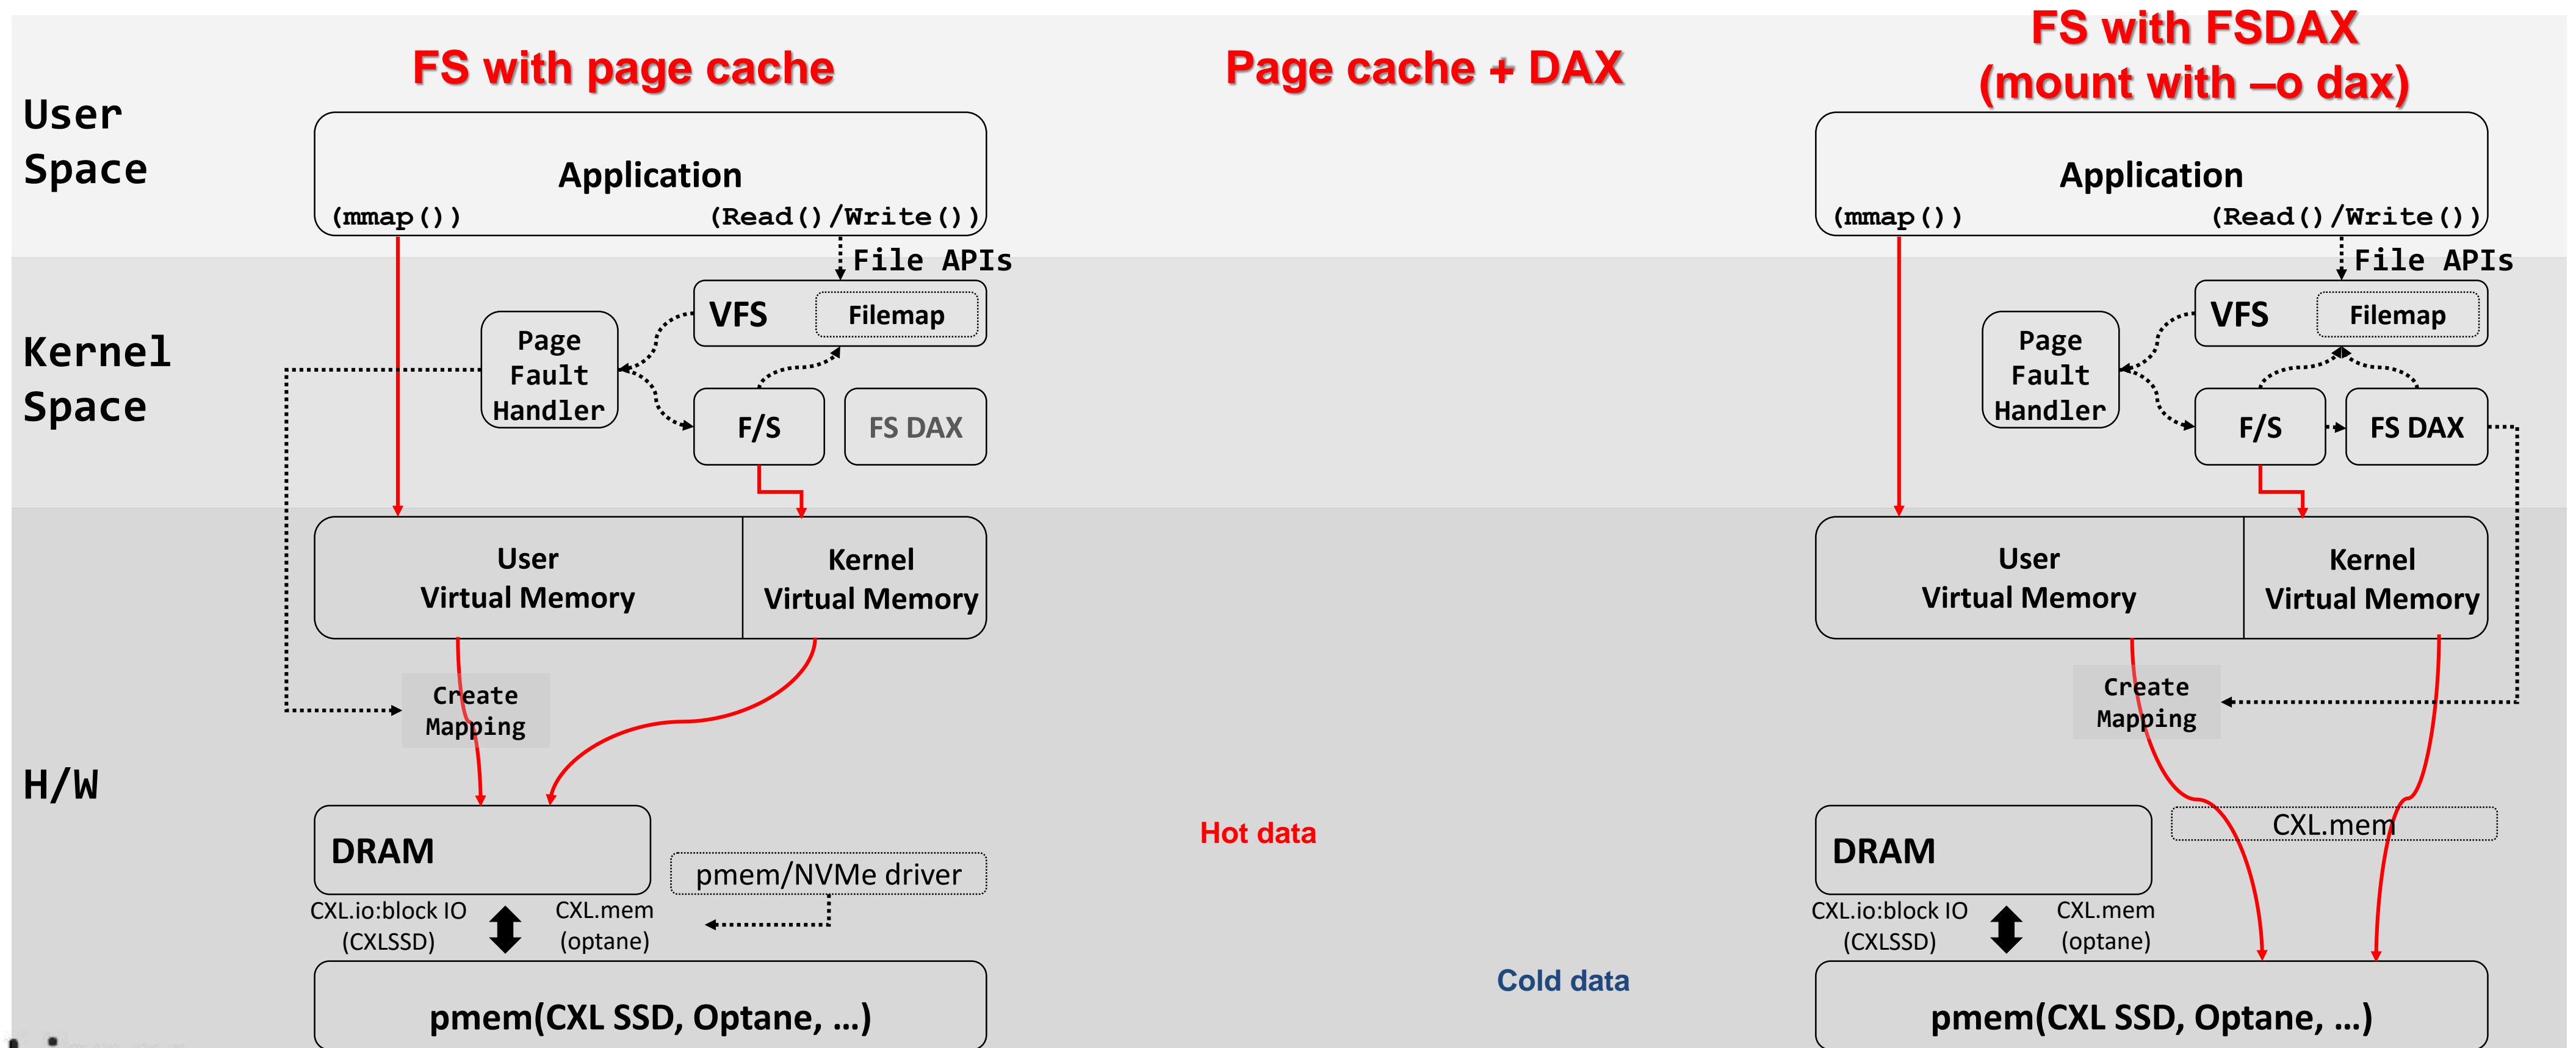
User Space

Kernel Space

H/W

FS with page cache

Application
(mmap()) (Read()/Write())
File APIs
VFS Filemap
Page Fault Handler
F/S FS DAX
User Virtual Memory
Kernel Virtual Memory
Create Mapping
DRAM
pmem/NVMe driver
CXL.io:block IO (CXLSSD)
CXL.mem (optane)
pmem(CXL SSD, Optane, …)

Page cache + DAX

Hot data

Cold data

FS with FSDAX (mount with –o dax)

Application
(mmap()) (Read()/Write())
File APIs
VFS Filemap
Page Fault Handler
F/S FS DAX
User Virtual Memory
Kernel Virtual Memory
Create Mapping
CXL.mem
DRAM
CXL.io:block IO (CXLSSD)
CXL.mem (optane)
pmem(CXL SSD, Optane, …)